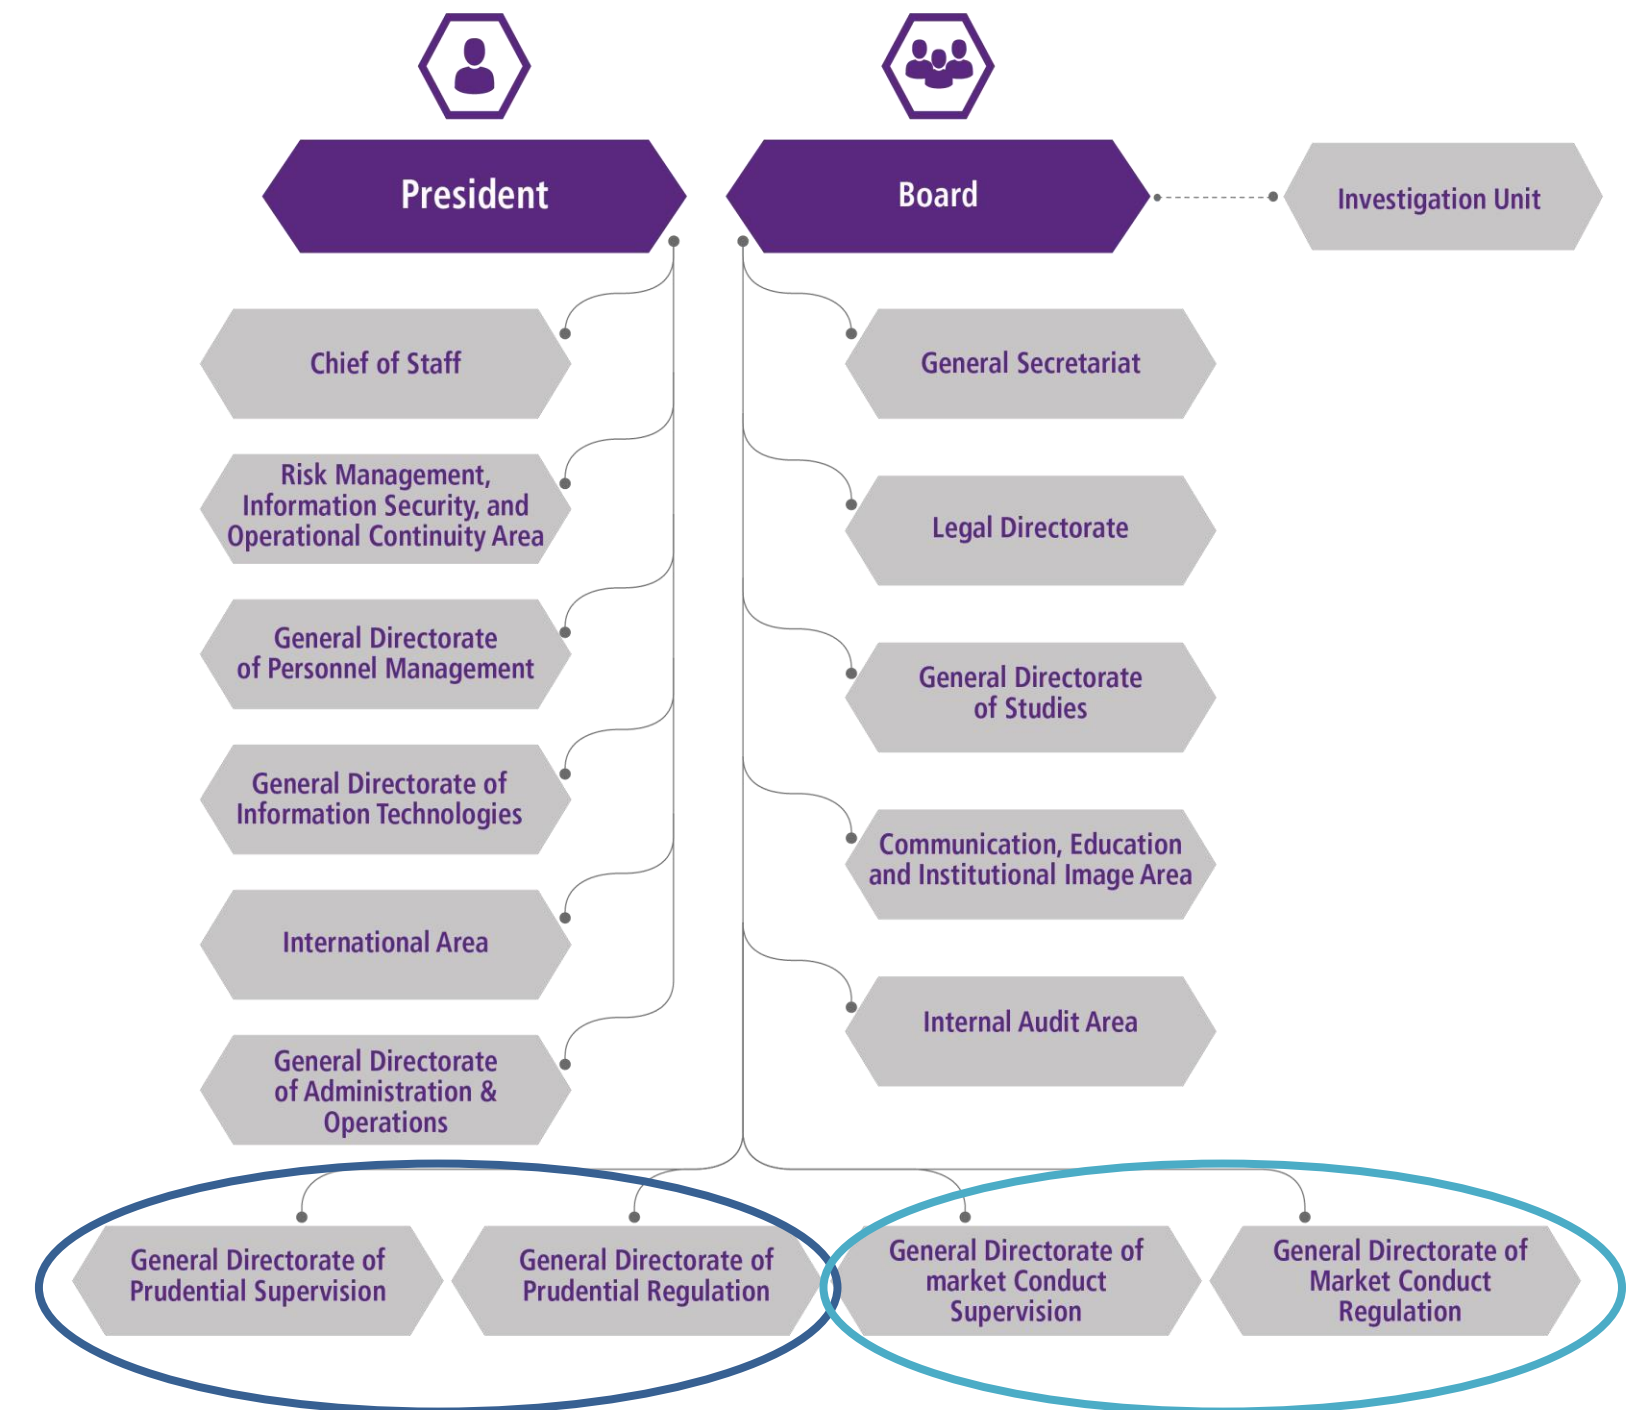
President

Board

Investigation Unit

Chief of Staff

Risk Management, Information Security, and Operational Continuity Area

General Directorate of Personnel Management

General Directorate of Information Technologies

International Area

General Directorate of Administration & Operations

General Secretariat

Legal Directorate

General Directorate of Studies

Communication, Education and Institutional Image Area

Internal Audit Area

General Directorate of Prudential Supervision

General Directorate of Prudential Regulation

General Directorate of market Conduct Supervision

General Directorate of Market Conduct Regulation